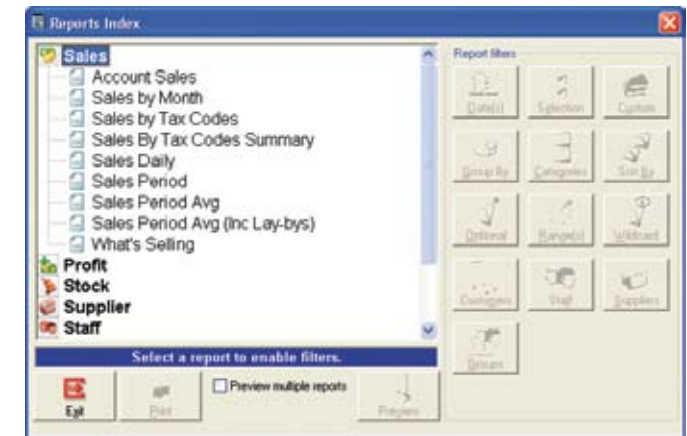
Reports Index

Sales
Account Sales
Sales by Month
Sales by Tax Codes
Sales By Tax Codes Summary
Sales Daily
Sales Period
Sales Period Avg
Sales Period Avg (Inc Lay-bys)
What's Selling
Profit
Stock
Supplier
Staff

Select a report to enable filters.

Exit
Print
Preview multiple reports
Preview

Report filters
Date(s)
Selection
Custom
Group By
Categories
Sort By
Optional
Range(s)
Wildcard
Customers
Staff
Suppliers
Groups